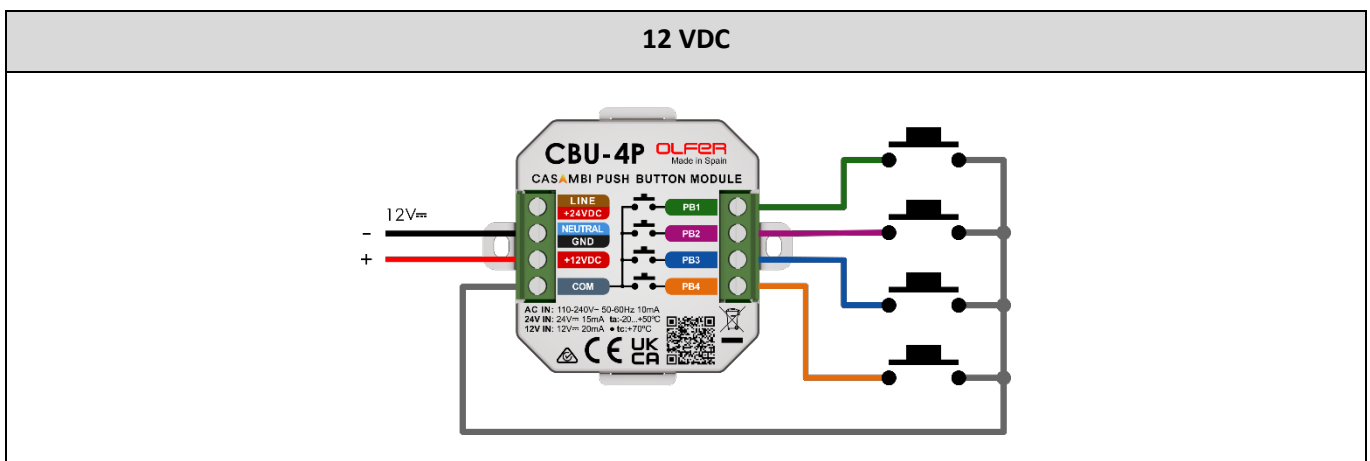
12 VDC

12V⎓
-
+

CBU-4P OLFER Made in Spain
CASAMBI PUSH BUTTON MODULE

LINE
+24VDC
NEUTRAL
GND
+12VDC
COM

PB1
PB2
PB3
PB4

AC IN: 110-240V~ 50-60Hz 10mA
24V IN: 24V⎓ 15mA ta:-20...+50ºC
12V IN: 12V⎓ 20mA ● tc:+70ºC

CE UK CA